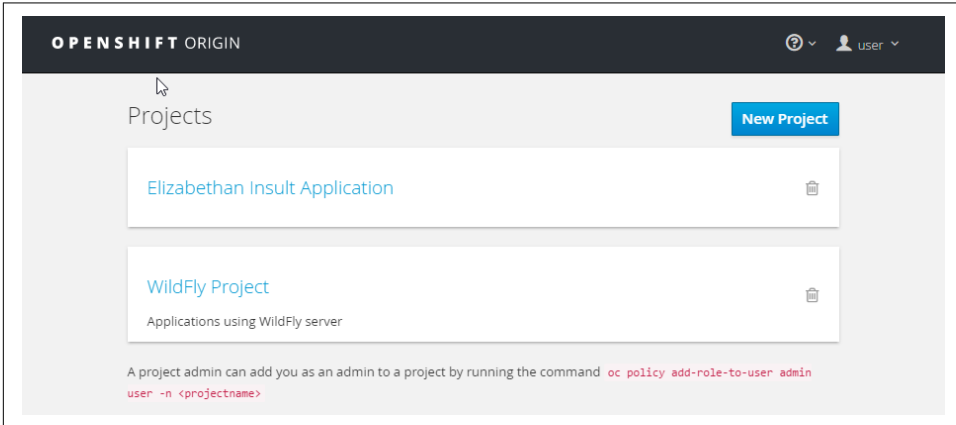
OPENSHIFT ORIGIN

user

Projects

New Project

Elizabethan Insult Application

WildFly Project

Applications using WildFly server

A project admin can add you as an admin to a project by running the command oc policy add-role-to-user admin user -n <projectname>